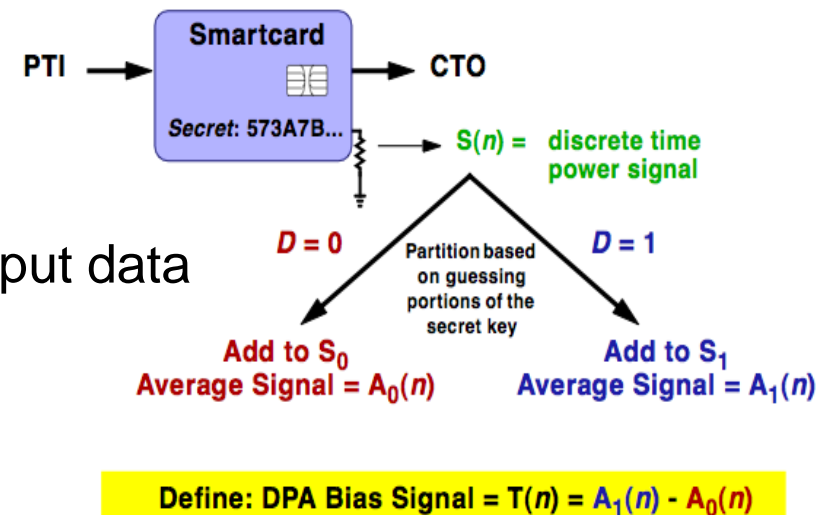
Smartcard

PTI

CTO

Secret: 573A7B...

S(n) = discrete time power signal

put data

D = 0

Partition based on guessing portions of the secret key

D = 1

Add to $S_0$
Average Signal = $A_0(n)$

Add to $S_1$
Average Signal = $A_1(n)$

Define: DPA Bias Signal = T(n) = $A_1(n)$ - $A_0(n)$